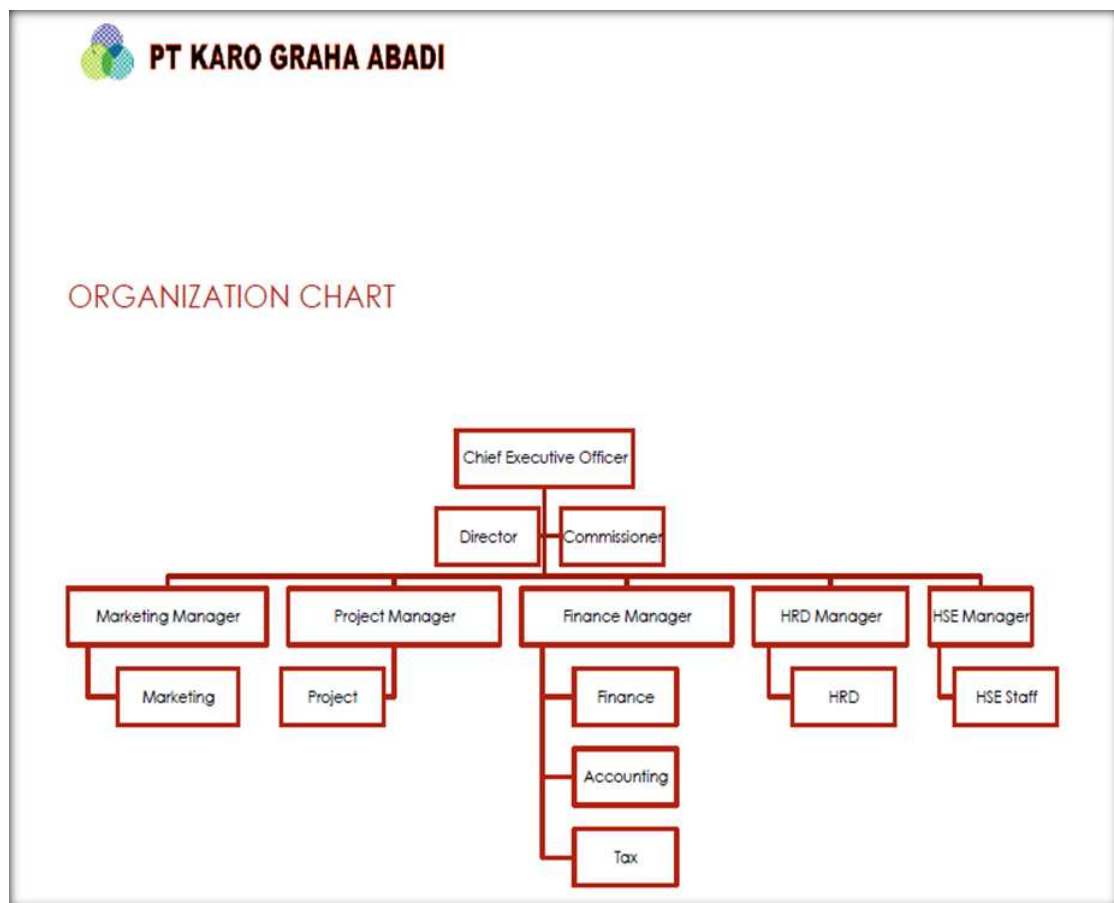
PT KARO GRAHA ABADI

ORGANIZATION CHART

Chief Executive Officer

Director

Commissioner

Marketing Manager

Marketing

Project Manager

Project

Finance Manager

Finance

Accounting

Tax

HRD Manager

HRD

HSE Manager

HSE Staff